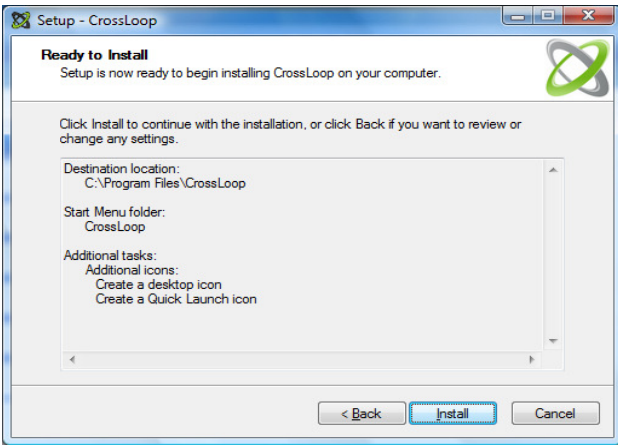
Setup - CrossLoop

Ready to Install

Setup is now ready to begin installing CrossLoop on your computer.

Click Install to continue with the installation, or click Back if you want to review or change any settings.

Destination location:
C:\Program Files\CrossLoop

Start Menu folder:
CrossLoop

Additional tasks:
Additional icons:
Create a desktop icon
Create a Quick Launch icon

< Back | Install | Cancel